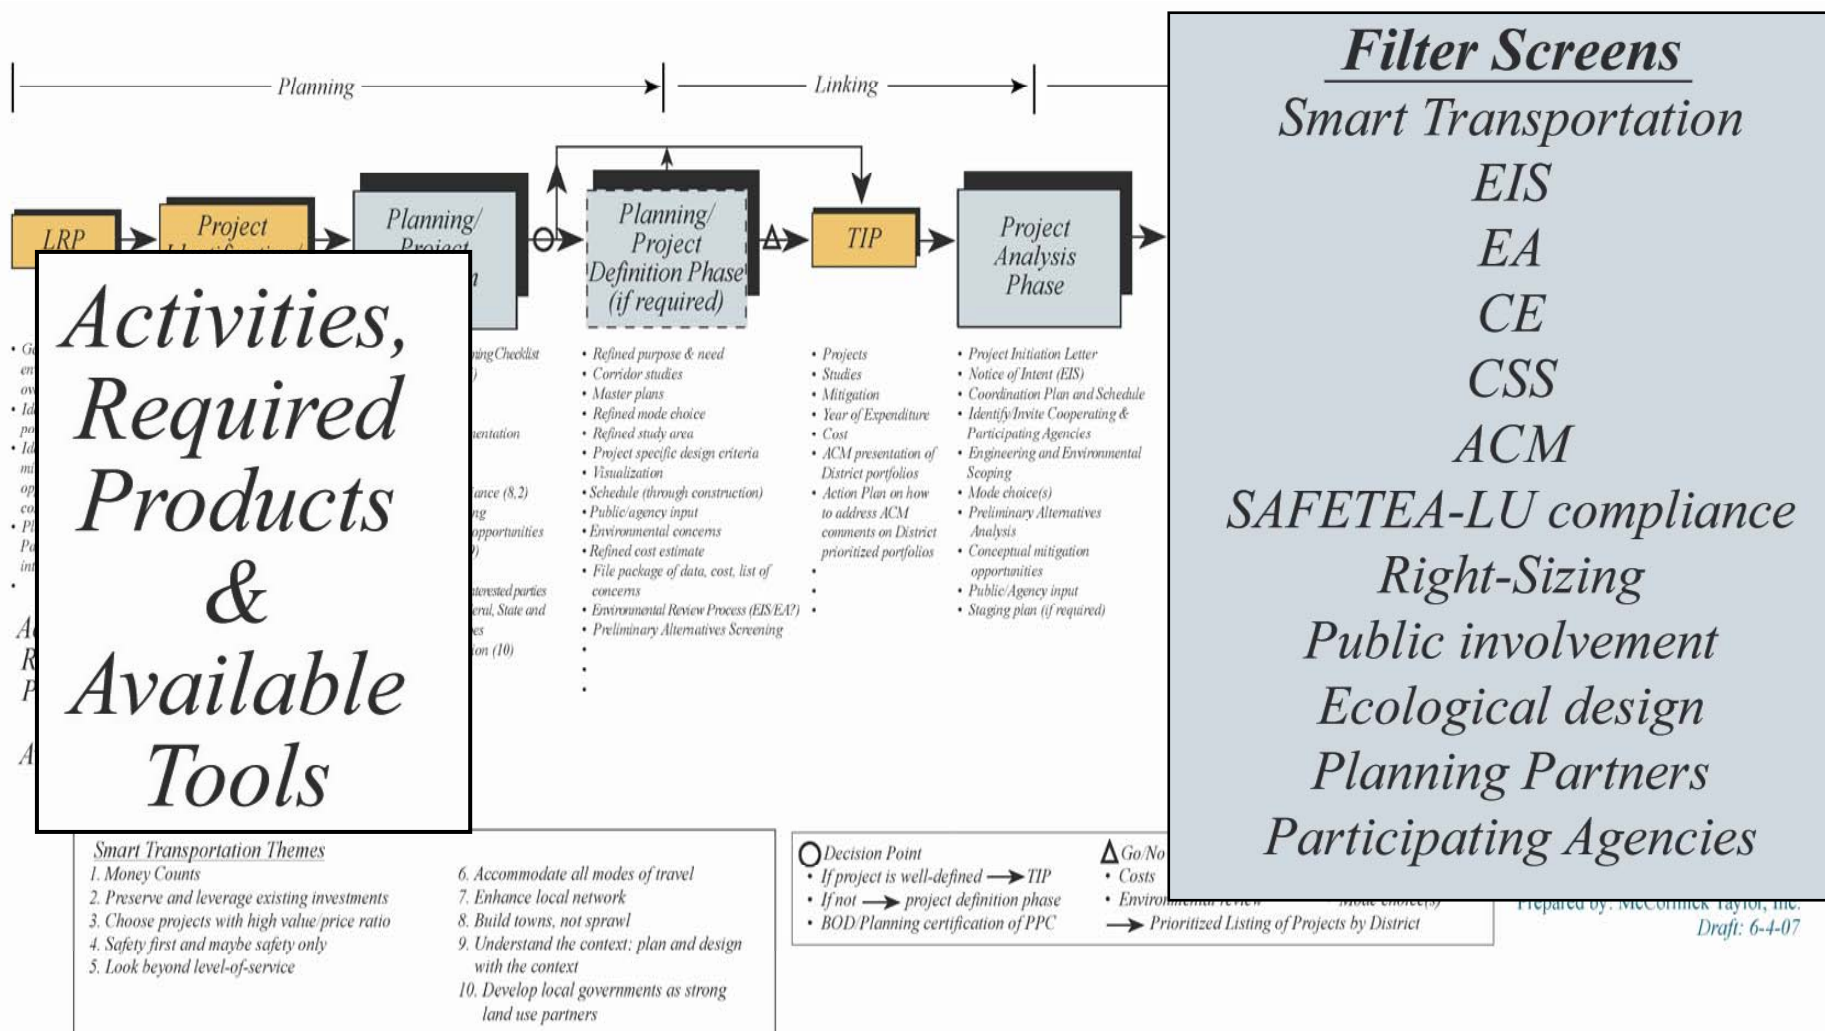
Planning

Linking

LRP

Project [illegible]

Planning/ Project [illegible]

Planning/ Project Definition Phase (if required)

TIP

Project Analysis Phase

Filter Screens

Smart Transportation

EIS

EA

CE

CSS

ACM

SAFETEA-LU compliance

Right-Sizing

Public involvement

Ecological design

Planning Partners

Participating Agencies

Activities, Required Products & Available Tools

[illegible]ning Checklist
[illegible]entation
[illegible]ance (8,2)
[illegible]ng
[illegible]opportunities
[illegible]terested parties
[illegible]eral, State and
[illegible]es
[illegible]ion (10)

• Refined purpose & need
• Corridor studies
• Master plans
• Refined mode choice
• Refined study area
• Project specific design criteria
• Visualization
• Schedule (through construction)
• Public/agency input
• Environmental concerns
• Refined cost estimate
• File package of data, cost, list of concerns
• Environmental Review Process (EIS/EA?)
• Preliminary Alternatives Screening

• Projects
• Studies
• Mitigation
• Year of Expenditure
• Cost
• ACM presentation of District portfolios
• Action Plan on how to address ACM comments on District prioritized portfolios

• Project Initiation Letter
• Notice of Intent (EIS)
• Coordination Plan and Schedule
• Identify/Invite Cooperating & Participating Agencies
• Engineering and Environmental Scoping
• Mode choice(s)
• Preliminary Alternatives Analysis
• Conceptual mitigation opportunities
• Public/Agency input
• Staging plan (if required)

Smart Transportation Themes
1. Money Counts
2. Preserve and leverage existing investments
3. Choose projects with high value/price ratio
4. Safety first and maybe safety only
5. Look beyond level-of-service
6. Accommodate all modes of travel
7. Enhance local network
8. Build towns, not sprawl
9. Understand the context: plan and design with the context
10. Develop local governments as strong land use partners

Decision Point
• If project is well-defined → TIP
• If not → project definition phase
• BOD/Planning certification of PPC

Go/No
• Costs
• Enviro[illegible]
→ Prioritized Listing of Projects by District

Prepared by: McCormick Taylor, Inc.
Draft: 6-4-07